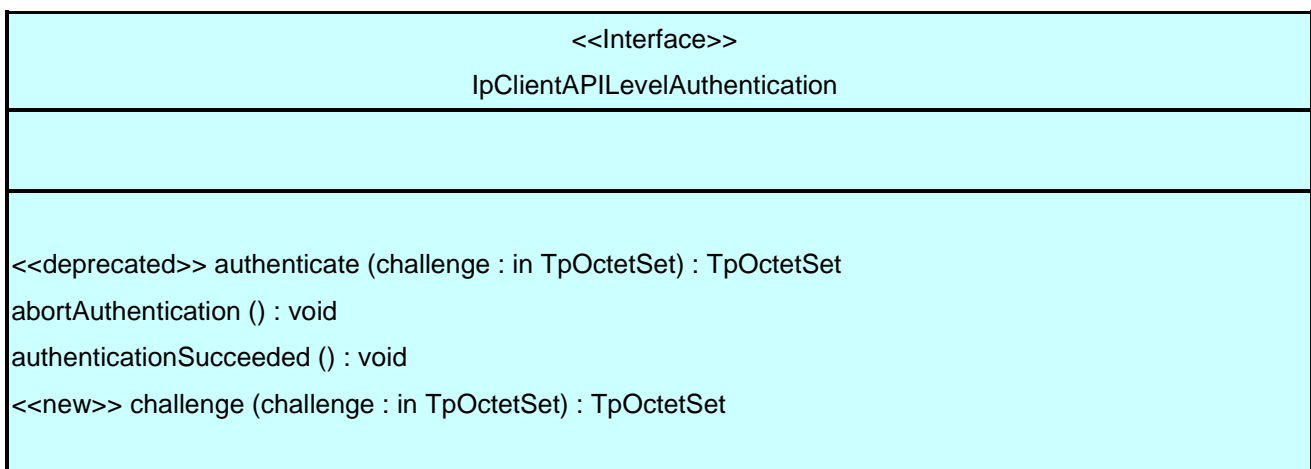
<<Interface>>

IpClientAPILevelAuthentication

<<deprecated>> authenticate (challenge : in TpOctetSet) : TpOctetSet

abortAuthentication () : void

authenticationSucceeded () : void

<<new>> challenge (challenge : in TpOctetSet) : TpOctetSet